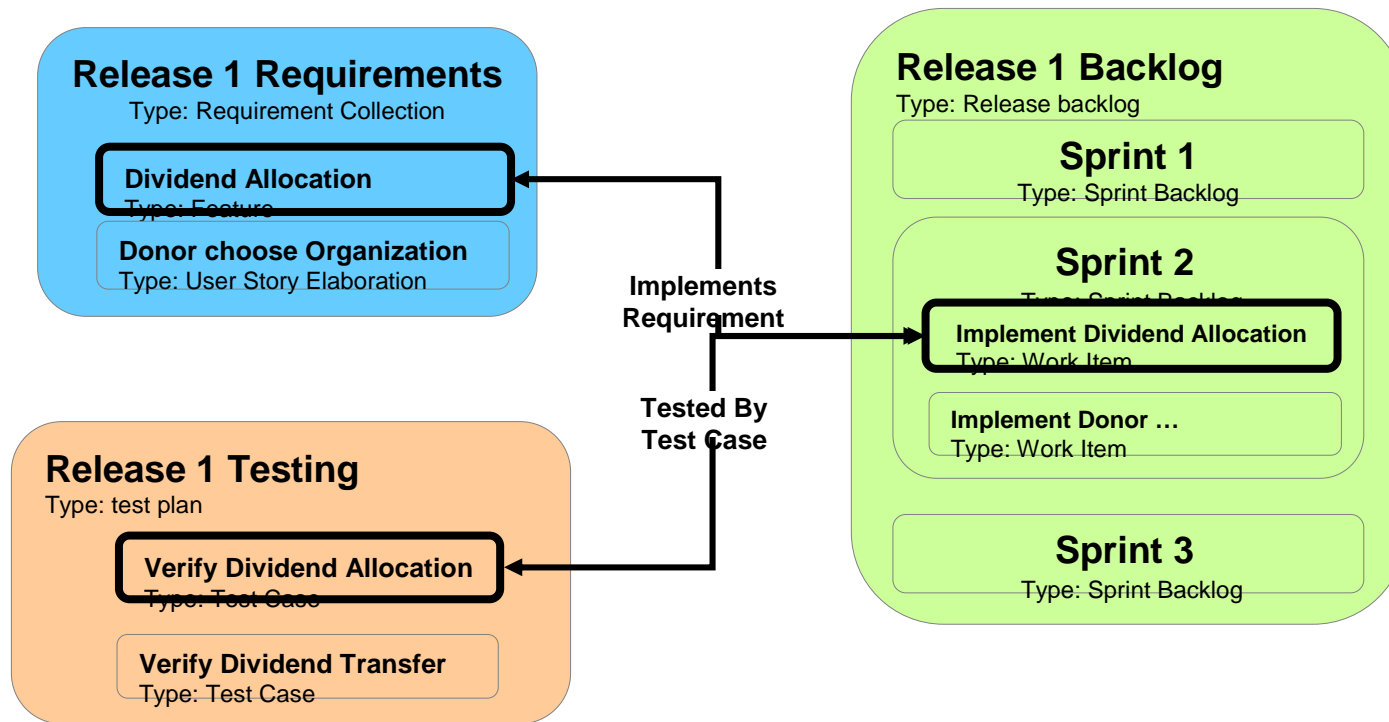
Release 1 Requirements
Type: Requirement Collection

Dividend Allocation
Type: Feature

Donor choose Organization
Type: User Story Elaboration

Implements Requirement

Tested By Test Case

Release 1 Testing
Type: test plan

Verify Dividend Allocation
Type: Test Case

Verify Dividend Transfer
Type: Test Case

Release 1 Backlog
Type: Release backlog

Sprint 1
Type: Sprint Backlog

Sprint 2
Type: Sprint Backlog

Implement Dividend Allocation
Type: Work Item

Implement Donor …
Type: Work Item

Sprint 3
Type: Sprint Backlog